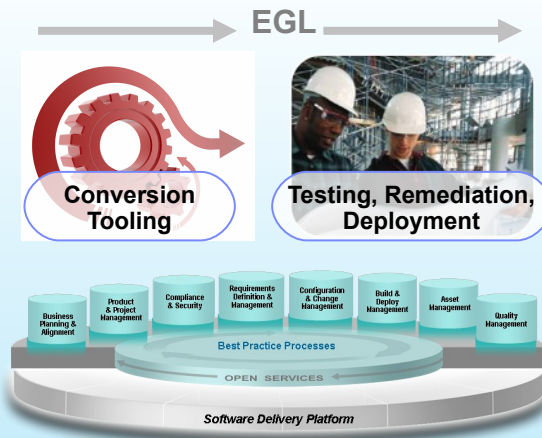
EGL

Conversion Tooling

Testing, Remediation, Deployment

Business Planning & Alignment

Product & Project Management

Compliance & Security

Requirements Definition & Management

Configuration & Change Management

Build & Deploy Management

Asset Management

Quality Management

Best Practice Processes

OPEN SERVICES

Software Delivery Platform